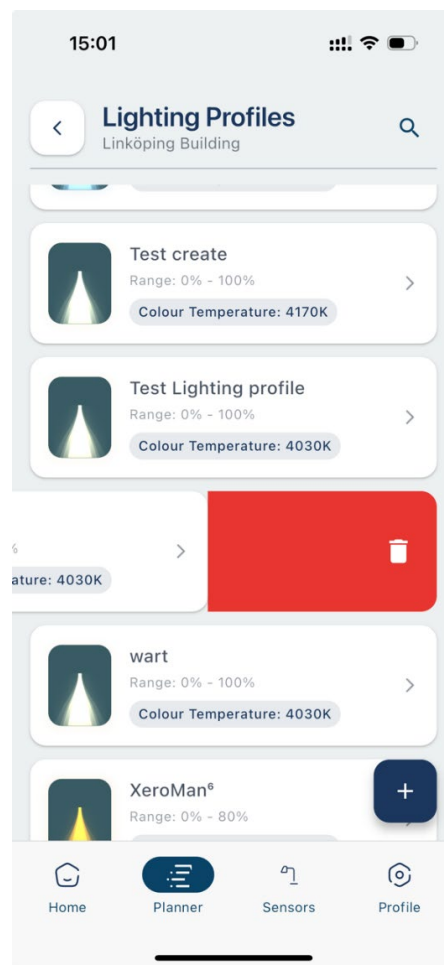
15:01

Lighting Profiles
Linköping Building

Test create
Range: 0% - 100%
Colour Temperature: 4170K

Test Lighting profile
Range: 0% - 100%
Colour Temperature: 4030K

%
ature: 4030K

wart
Range: 0% - 100%
Colour Temperature: 4030K

XeroMan⁶
Range: 0% - 80%

+

Home
Planner
Sensors
Profile